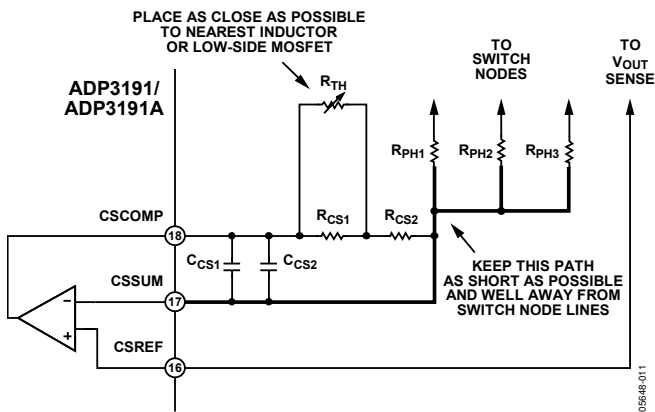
PLACE AS CLOSE AS POSSIBLE TO NEAREST INDUCTOR OR LOW-SIDE MOSFET

ADP3191/
ADP3191A

$R_{TH}$

TO SWITCH NODES

TO $V_{OUT}$ SENSE

$R_{PH1}$

$R_{PH2}$

$R_{PH3}$

CSCOMP

18

$R_{CS1}$

$R_{CS2}$

$C_{CS1}$

$C_{CS2}$

KEEP THIS PATH AS SHORT AS POSSIBLE AND WELL AWAY FROM SWITCH NODE LINES

CSSUM

17

–

+

CSREF

16

05648-011